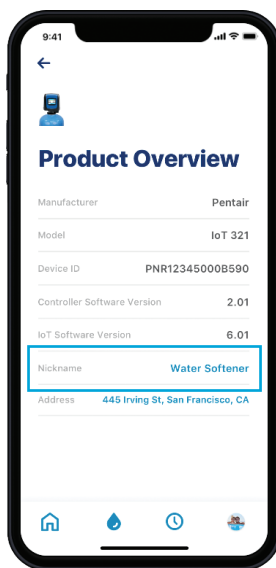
9:41

←

Product Overview

| | |
|---|---|
| Manufacturer | Pentair |
| Model | IoT 321 |
| Device ID | PNR12345000B590 |
| Controller Software Version | 2.01 |
| IoT Software Version | 6.01 |
| Nickname | Water Softener |
| Address | 445 Irving St, San Francisco, CA |